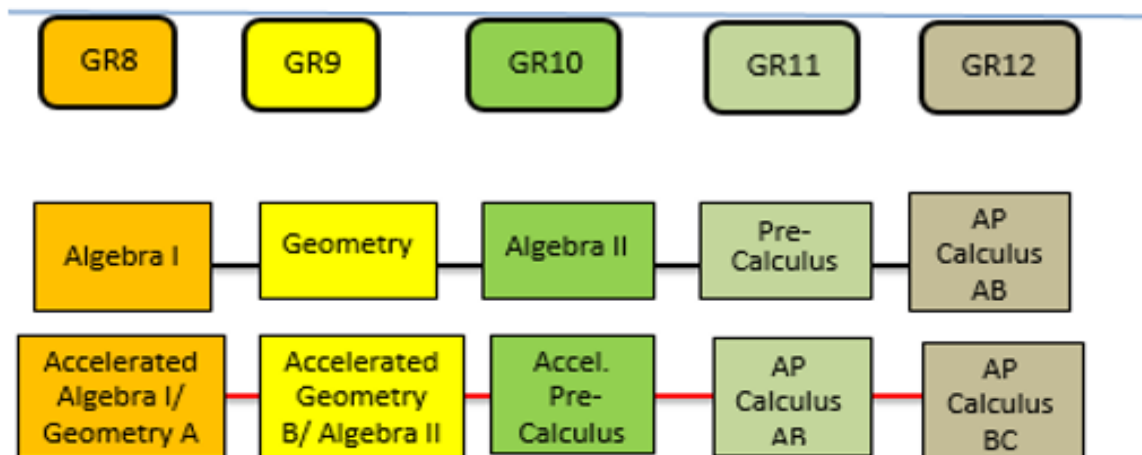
GR8

GR9

GR10

GR11

GR12

Algebra I

Geometry

Algebra II

Pre-Calculus

AP Calculus AB

Accelerated Algebra I/ Geometry A

Accelerated Geometry B/ Algebra II

Accel. Pre-Calculus

AP Calculus AB

AP Calculus BC